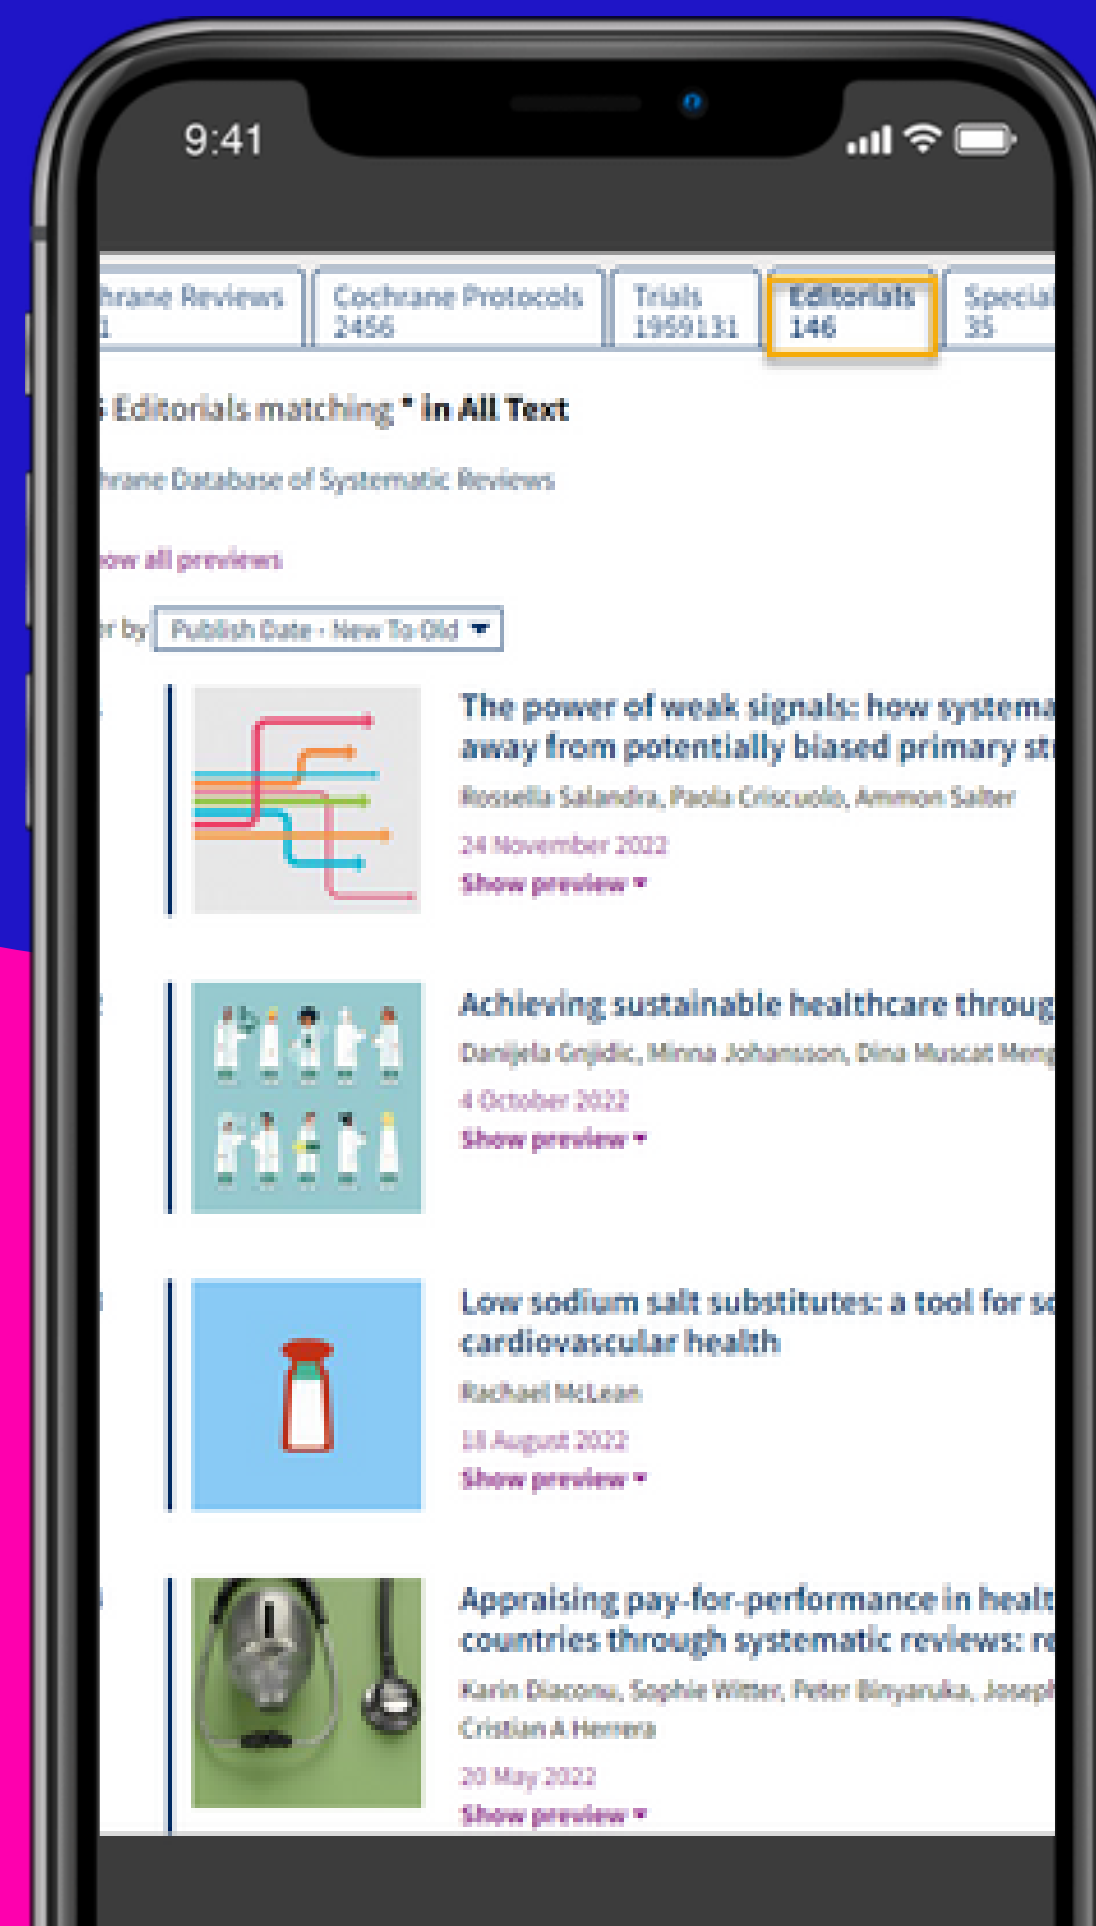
9:41

hrane Reviews
1

Cochrane Protocols
2456

Trials
1959131

Editorials
146

Special
35

6 Editorials matching * in All Text

hrane Database of Systematic Reviews

ow all previews

r by Publish Date - New To Old

The power of weak signals: how systema
away from potentially biased primary st
Rossella Salandra, Paola Criscuolo, Ammon Salter
24 November 2022
Show preview

Achieving sustainable healthcare throug
Danijela Gnjidic, Minna Johansson, Dina Muscat Meng
4 October 2022
Show preview

Low sodium salt substitutes: a tool for s
cardiovascular health
Rachael McLean
18 August 2022
Show preview

Appraising pay-for-performance in healt
countries through systematic reviews: re
Karin Diaconu, Sophie Witter, Peter Binyaruka, Joseph
Cristian A Herrera
20 May 2022
Show preview